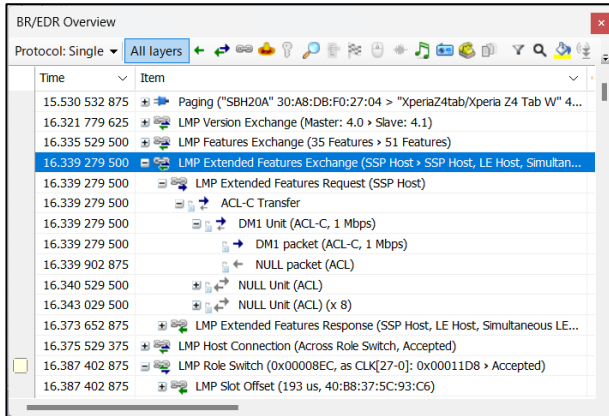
BR/EDR Overview

Protocol: Single ▾ All layers

| Time | Item |
|---|---|
| 15.530 532 875 | Paging ("SBH20A" 30:A8:DB:F0:27:04 > "XperiaZ4tab/Xperia Z4 Tab W" 4... |
| 16.321 779 625 | LMP Version Exchange (Master: 4.0 > Slave: 4.1) |
| 16.335 529 500 | LMP Features Exchange (35 Features > 51 Features) |
| 16.339 279 500 | LMP Extended Features Exchange (SSP Host > SSP Host, LE Host, Simultan... |
| 16.339 279 500 | LMP Extended Features Request (SSP Host) |
| 16.339 279 500 | ACL-C Transfer |
| 16.339 279 500 | DM1 Unit (ACL-C, 1 Mbps) |
| 16.339 279 500 | DM1 packet (ACL-C, 1 Mbps) |
| 16.339 902 875 | NULL packet (ACL) |
| 16.340 529 500 | NULL Unit (ACL) |
| 16.343 029 500 | NULL Unit (ACL) (x 8) |
| 16.373 652 875 | LMP Extended Features Response (SSP Host, LE Host, Simultaneous LE... |
| 16.375 529 375 | LMP Host Connection (Across Role Switch, Accepted) |
| 16.387 402 875 | LMP Role Switch (0x00008EC, as CLK[27-0]: 0x00011D8 > Accepted) |
| 16.387 402 875 | LMP Slot Offset (193 us, 40:B8:37:5C:93:C6) |